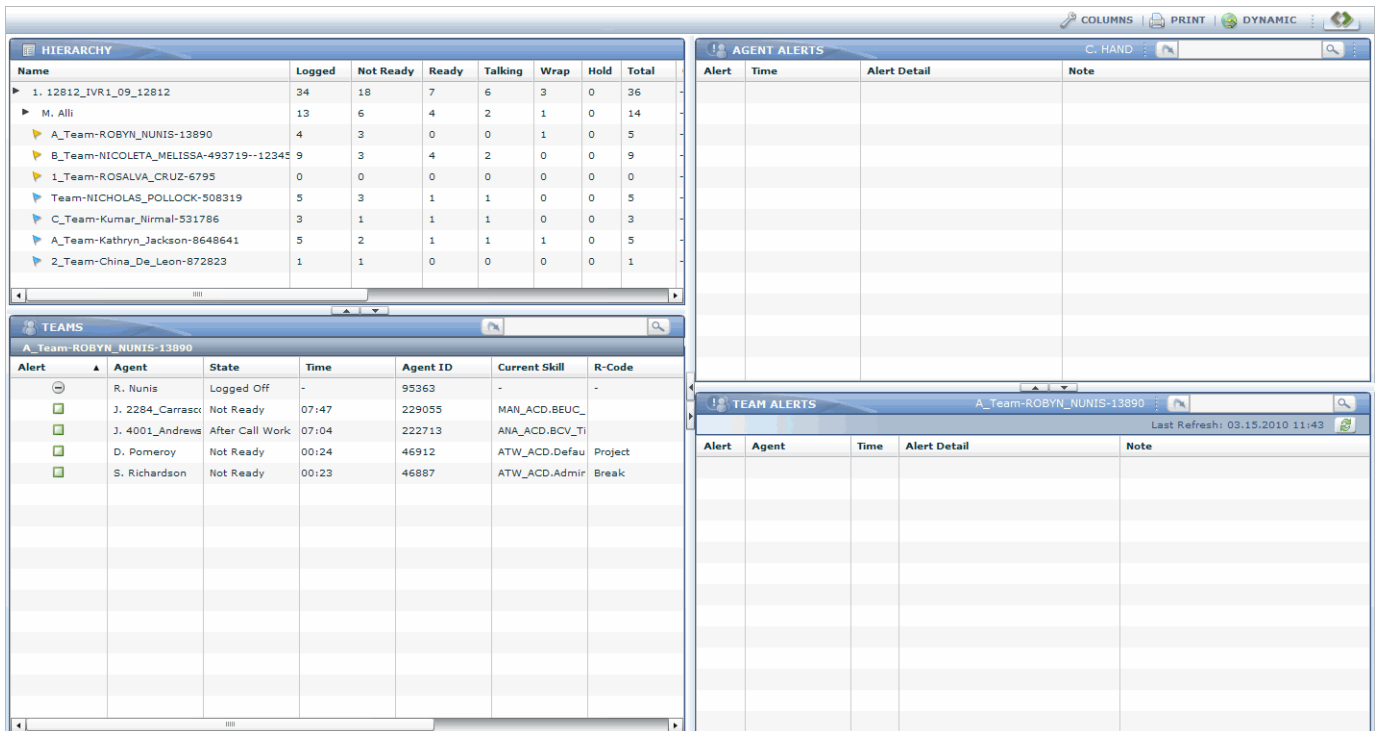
COLUMNS | PRINT | DYNAMIC

HIERARCHY

| Name | Logged | Not Ready | Ready | Talking | Wrap | Hold | Total |
|---|---|---|---|---|---|---|---|
| 1. 12812_IVR1_09_12812 | 34 | 18 | 7 | 6 | 3 | 0 | 36 |
| M. Alli | 13 | 6 | 4 | 2 | 1 | 0 | 14 |
| A_Team-ROBYN_NUNIS-13890 | 4 | 3 | 0 | 0 | 1 | 0 | 5 |
| B_Team-NICOLETA_MELISSA-493719--12345 | 9 | 3 | 4 | 2 | 0 | 0 | 9 |
| 1_Team-ROSALVA_CRUZ-6795 | 0 | 0 | 0 | 0 | 0 | 0 | 0 |
| Team-NICHOLAS_POLLOCK-508319 | 5 | 3 | 1 | 1 | 0 | 0 | 5 |
| C_Team-Kumar_Nirmal-531786 | 3 | 1 | 1 | 1 | 0 | 0 | 3 |
| A_Team-Kathryn_Jackson-8648641 | 5 | 2 | 1 | 1 | 1 | 0 | 5 |
| 2_Team-China_De_Leon-872823 | 1 | 1 | 0 | 0 | 0 | 0 | 1 |

TEAMS

A_Team-ROBYN_NUNIS-13890

| Alert | Agent | State | Time | Agent ID | Current Skill | R-Code |
|---|---|---|---|---|---|---|
| | R. Nunis | Logged Off | - | 95363 | - | - |
| | J. 2284_Carrasc | Not Ready | 07:47 | 229055 | MAN_ACD.BEUC_ | |
| | J. 4001_Andrews | After Call Work | 07:04 | 222713 | ANA_ACD.BCV_Ti | |
| | D. Pomeroy | Not Ready | 00:24 | 46912 | ATW_ACD.Defau | Project |
| | S. Richardson | Not Ready | 00:23 | 46887 | ATW_ACD.Admir | Break |

AGENT ALERTS

C. HAND

| Alert | Time | Alert Detail | Note |
|---|---|---|---|

TEAM ALERTS

A_Team-ROBYN_NUNIS-13890

Last Refresh: 03.15.2010 11:43

| Alert | Agent | Time | Alert Detail | Note |
|---|---|---|---|---|